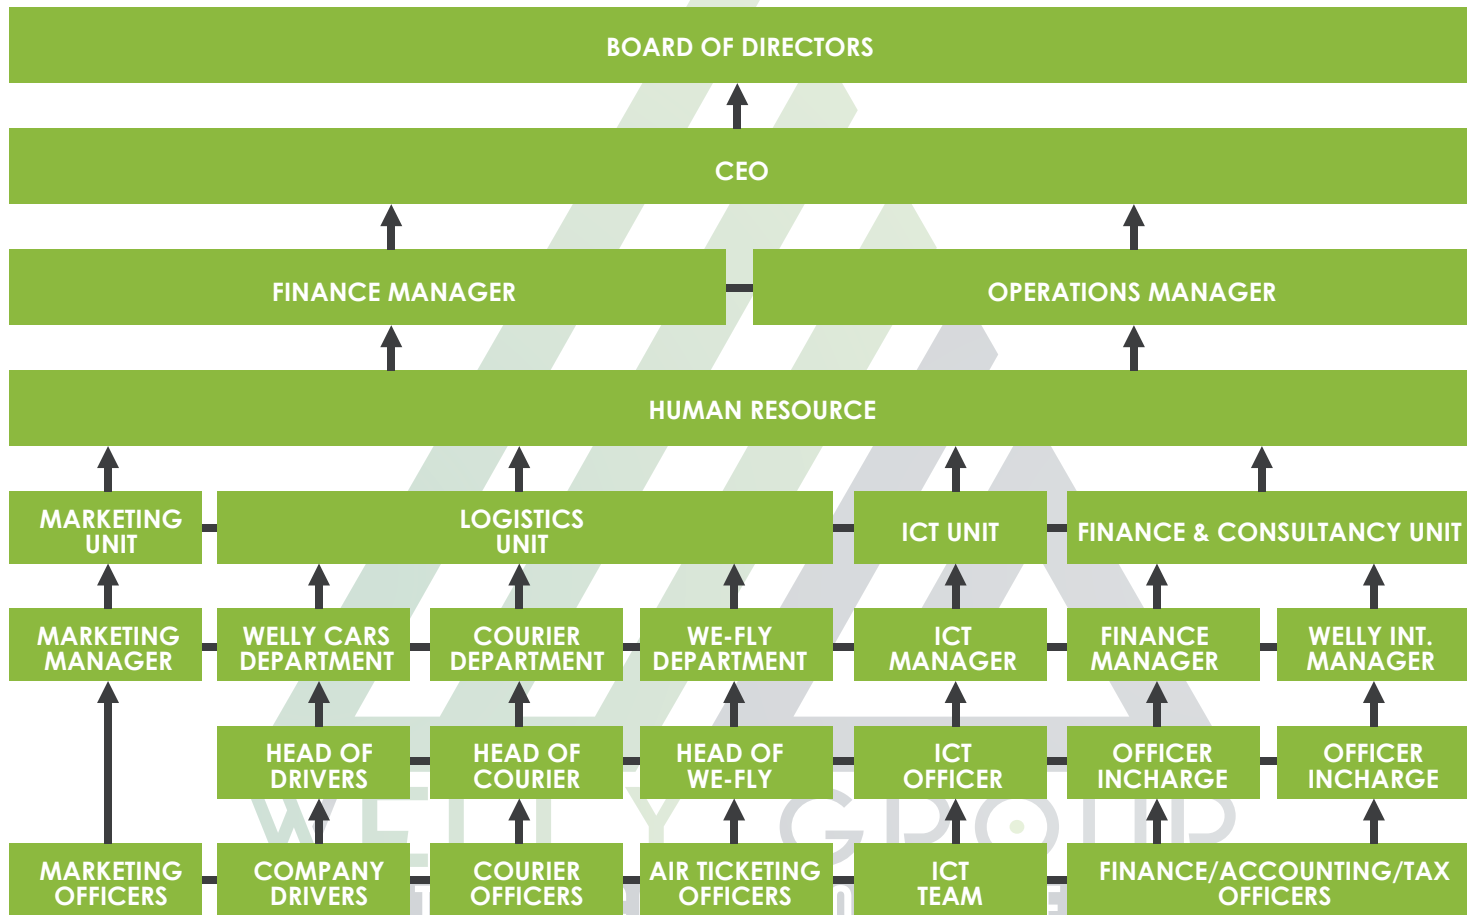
BOARD OF DIRECTORS

CEO

FINANCE MANAGER

OPERATIONS MANAGER

HUMAN RESOURCE

MARKETING UNIT

LOGISTICS UNIT

ICT UNIT

FINANCE & CONSULTANCY UNIT

MARKETING MANAGER

WELLY CARS DEPARTMENT

COURIER DEPARTMENT

WE-FLY DEPARTMENT

ICT MANAGER

FINANCE MANAGER

WELLY INT. MANAGER

HEAD OF DRIVERS

HEAD OF COURIER

HEAD OF WE-FLY

ICT OFFICER

OFFICER INCHARGE

OFFICER INCHARGE

MARKETING OFFICERS

COMPANY DRIVERS

COURIER OFFICERS

AIR TICKETING OFFICERS

ICT TEAM

FINANCE/ACCOUNTING/TAX OFFICERS

WELLY GROUP